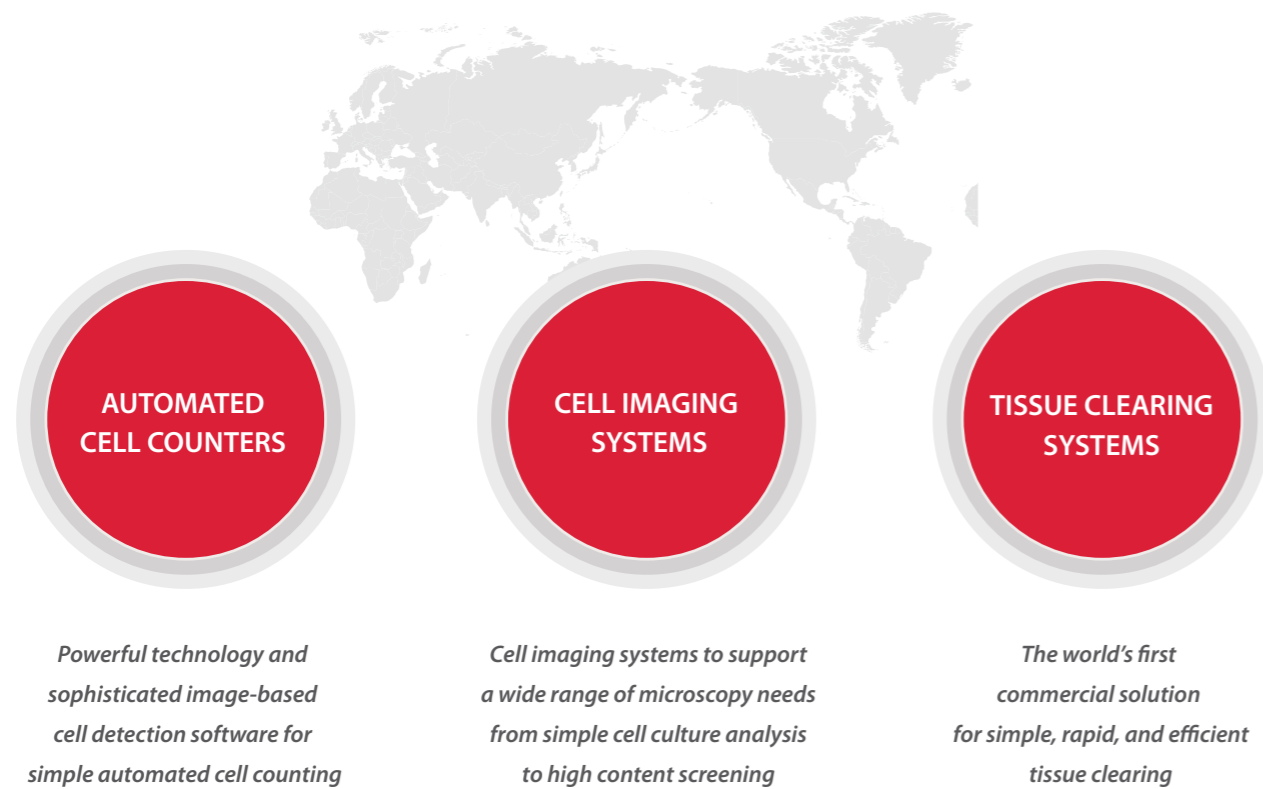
AUTOMATED CELL COUNTERS

CELL IMAGING SYSTEMS

TISSUE CLEARING SYSTEMS

Powerful technology and sophisticated image-based cell detection software for simple automated cell counting

Cell imaging systems to support a wide range of microscopy needs from simple cell culture analysis to high content screening

The world's first commercial solution for simple, rapid, and efficient tissue clearing